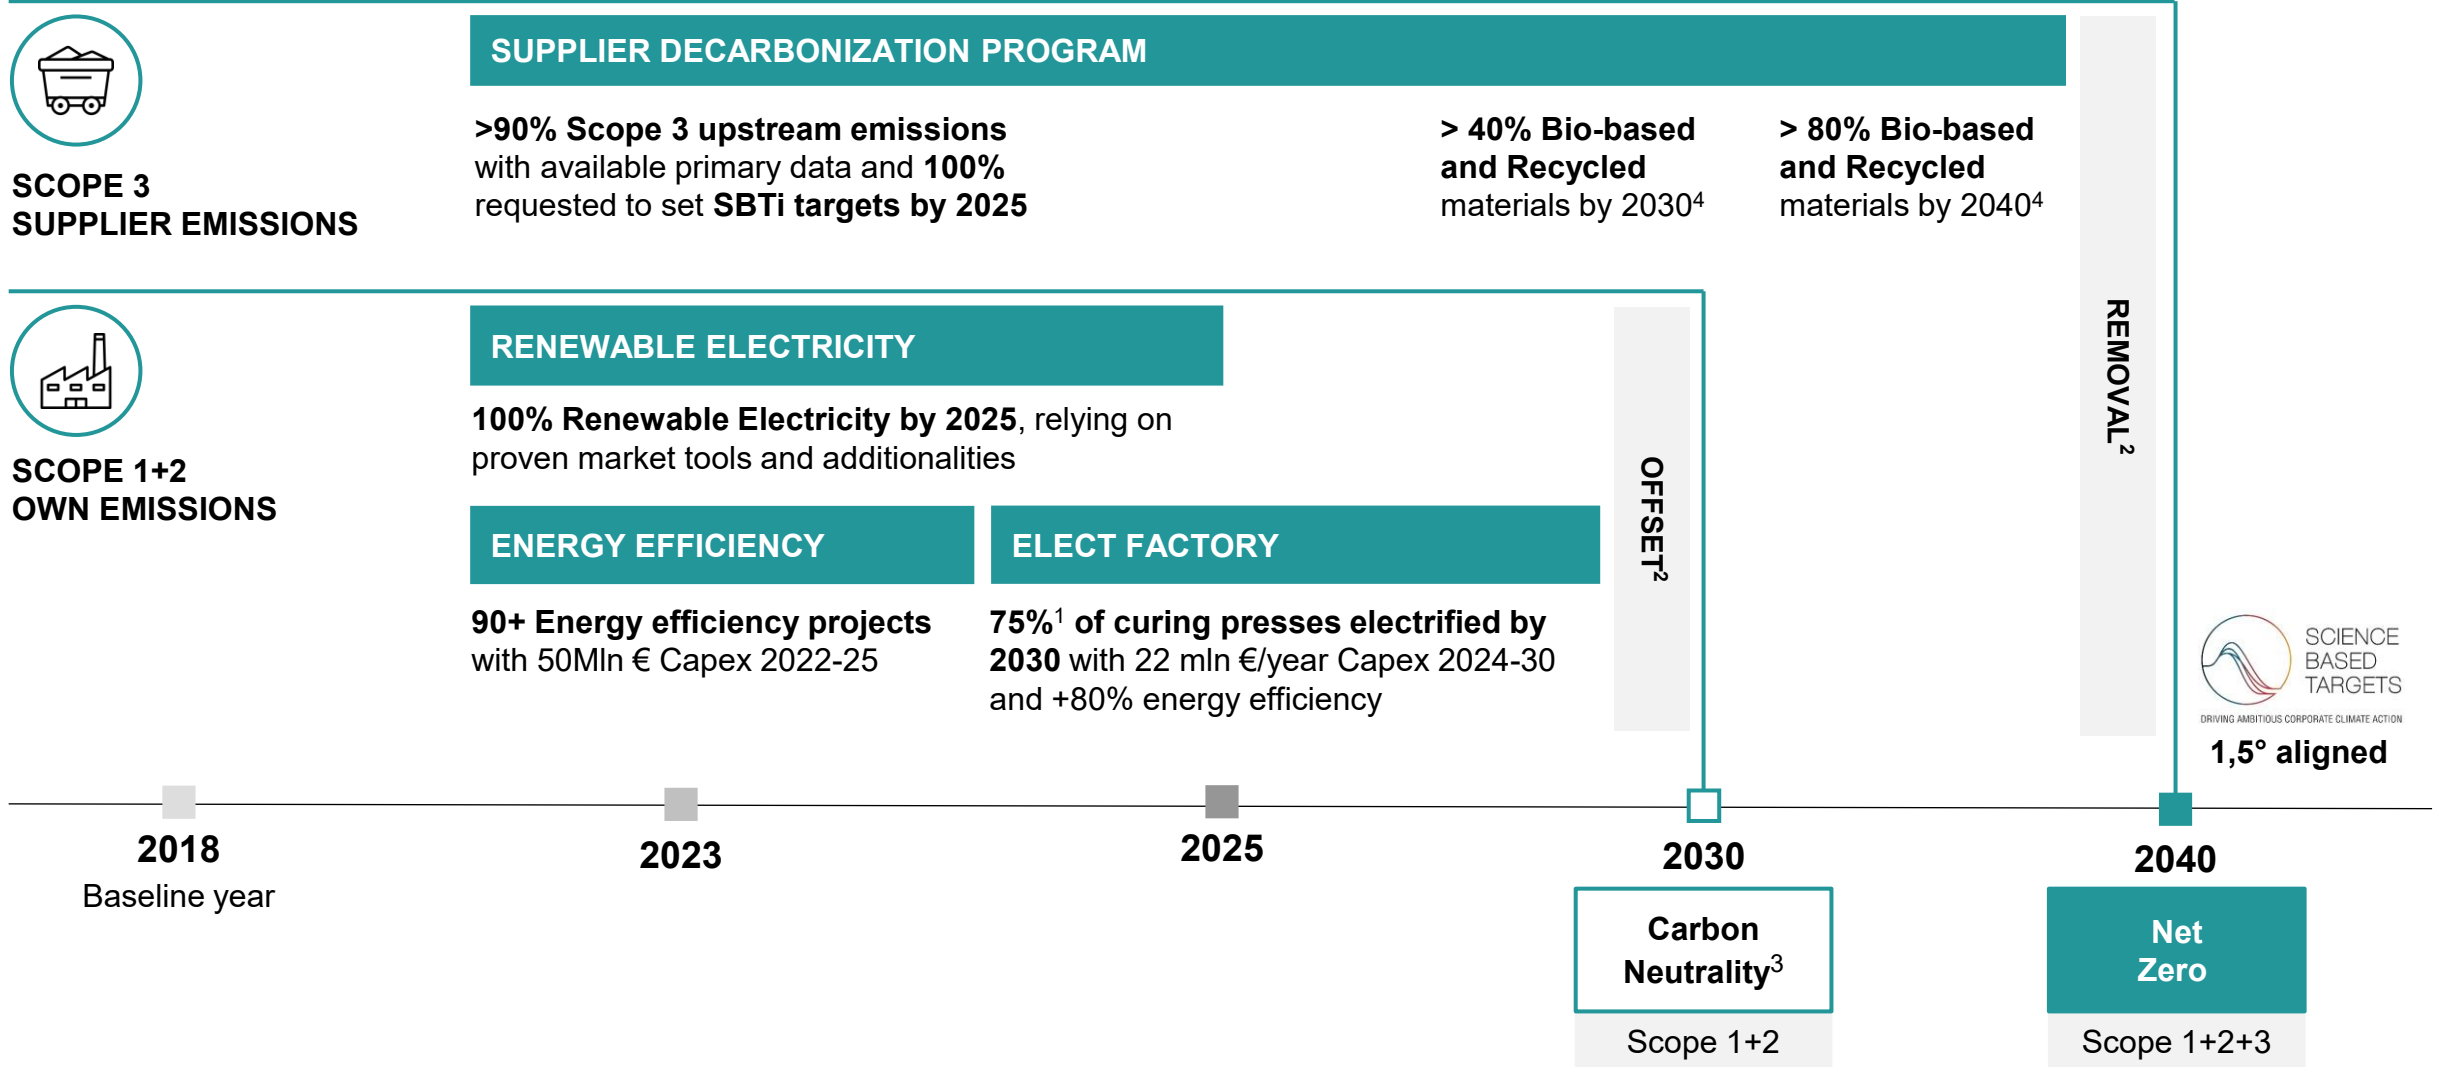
SCOPE 3
SUPPLIER EMISSIONS

SUPPLIER DECARBONIZATION PROGRAM

>90% Scope 3 upstream emissions with available primary data and 100% requested to set SBTi targets by 2025

> 40% Bio-based and Recycled materials by 2030$^4$

> 80% Bio-based and Recycled materials by 2040$^4$

REMOVAL$^2$

SCOPE 1+2
OWN EMISSIONS

RENEWABLE ELECTRICITY

100% Renewable Electricity by 2025, relying on proven market tools and additionalities

ENERGY EFFICIENCY

90+ Energy efficiency projects with 50Mln € Capex 2022-25

ELECT FACTORY

75%$^1$ of curing presses electrified by 2030 with 22 mln €/year Capex 2024-30 and +80% energy efficiency

OFFSET$^2$

SCIENCE BASED TARGETS
DRIVING AMBITIOUS CORPORATE CLIMATE ACTION
1,5° aligned

2018
Baseline year

2023

2025

2030
Carbon Neutrality$^3$
Scope 1+2

2040
Net Zero
Scope 1+2+3